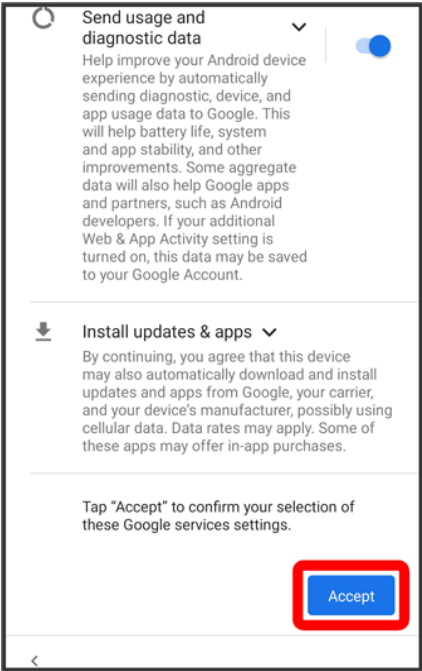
Send usage and diagnostic data

Help improve your Android device experience by automatically sending diagnostic, device, and app usage data to Google. This will help battery life, system and app stability, and other improvements. Some aggregate data will also help Google apps and partners, such as Android developers. If your additional Web & App Activity setting is turned on, this data may be saved to your Google Account.

Install updates & apps

By continuing, you agree that this device may also automatically download and install updates and apps from Google, your carrier, and your device's manufacturer, possibly using cellular data. Data rates may apply. Some of these apps may offer in-app purchases.

Tap "Accept" to confirm your selection of these Google services settings.

Accept